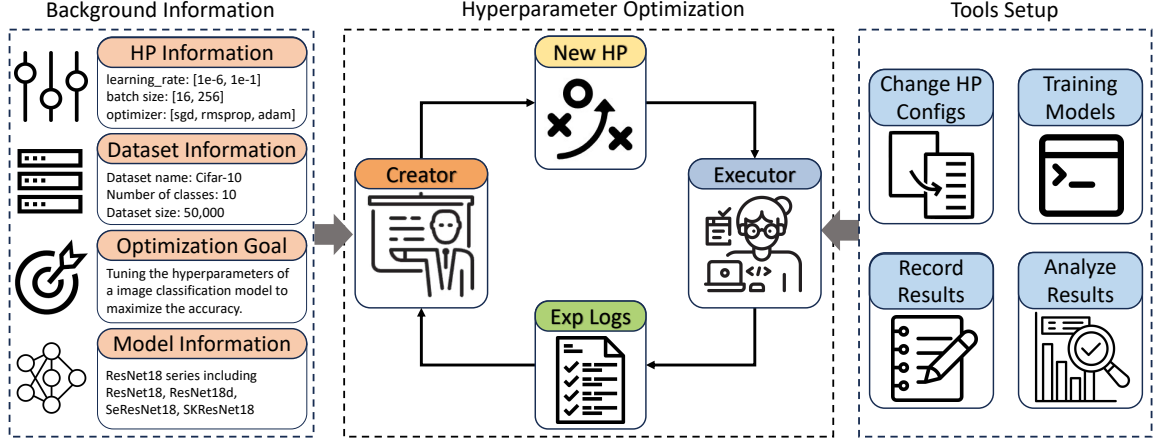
Background Information

HP Information
learning_rate: [1e-6, 1e-1]
batch size: [16, 256]
optimizer: [sgd, rmsprop, adam]

Dataset Information
Dataset name: Cifar-10
Number of classes: 10
Dataset size: 50,000

Optimization Goal
Tuning the hyperparameters of a image classification model to maximize the accuracy.

Model Information
ResNet18 series including ResNet18, ResNet18d, SeResNet18, SKResNet18

Hyperparameter Optimization

New HP

Creator

Executor

Exp Logs

Tools Setup

Change HP Configs

Training Models

Record Results

Analyze Results